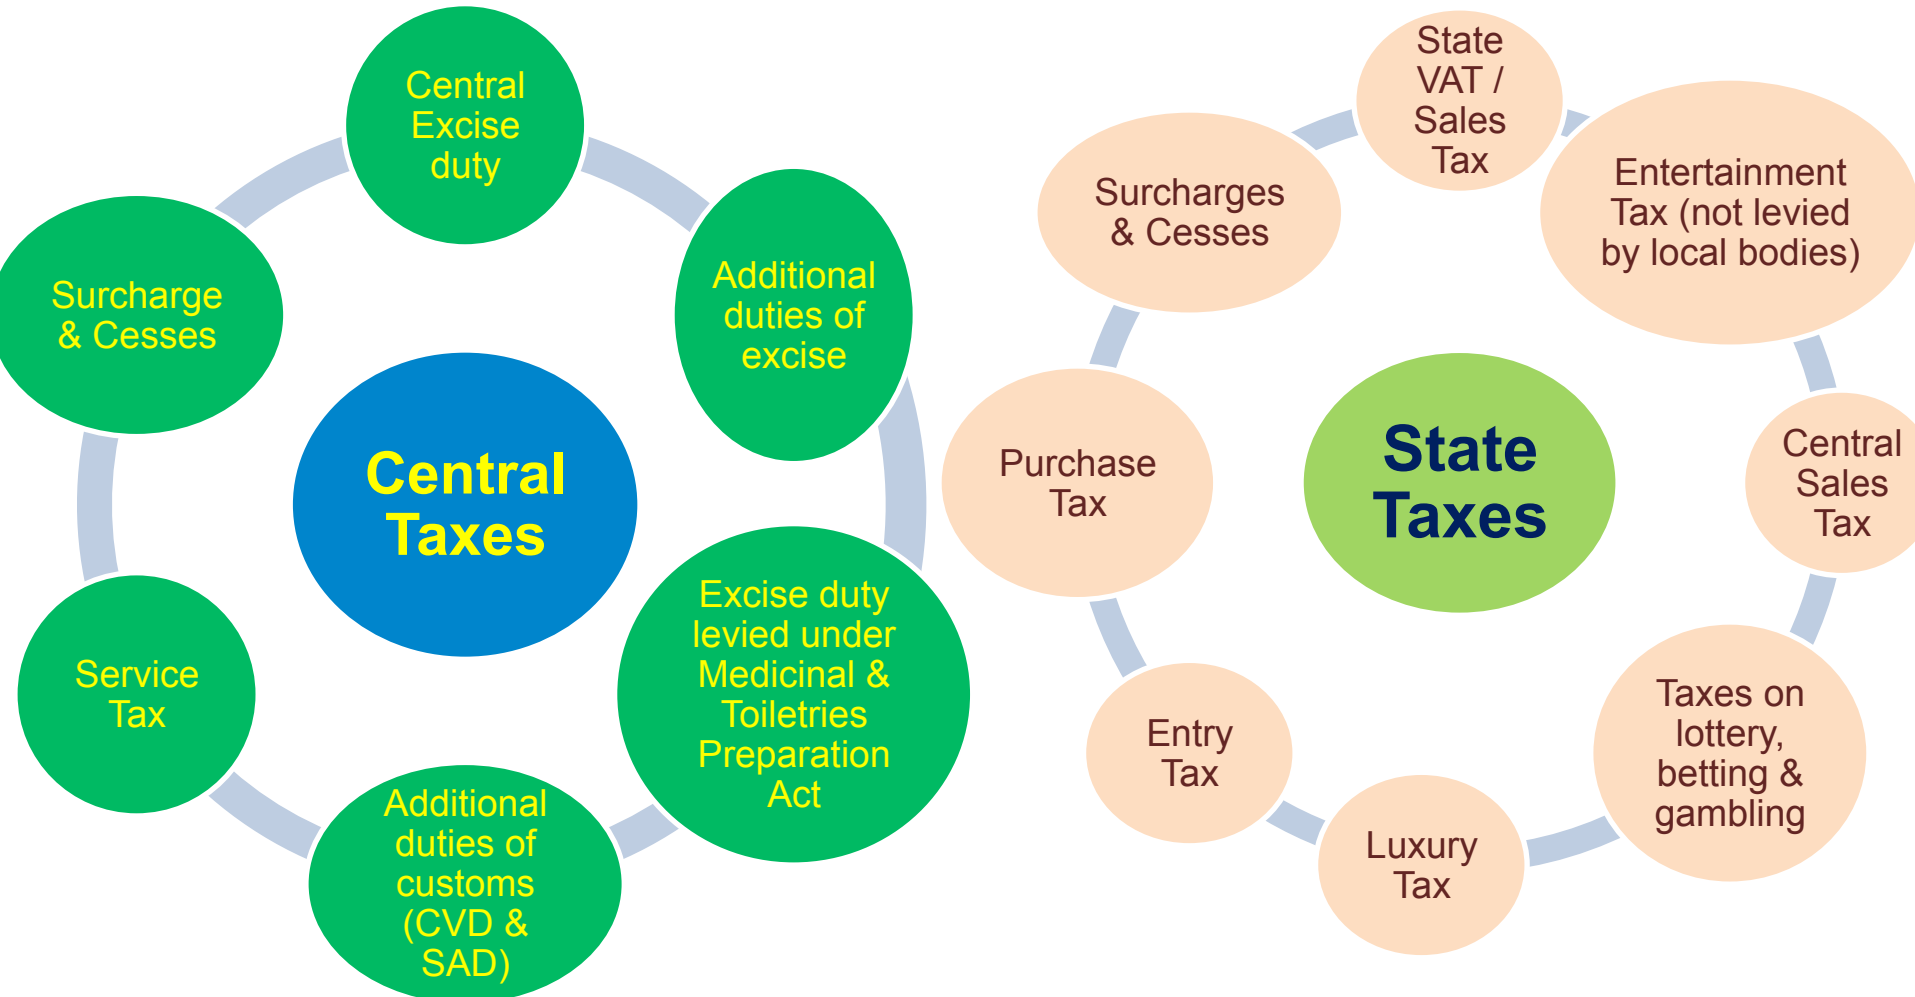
Central Taxes

Central Excise duty

Additional duties of excise

Excise duty levied under Medicinal & Toiletries Preparation Act

Additional duties of customs (CVD & SAD)

Service Tax

Surcharge & Cesses

State Taxes

State VAT / Sales Tax

Entertainment Tax (not levied by local bodies)

Central Sales Tax

Taxes on lottery, betting & gambling

Luxury Tax

Entry Tax

Purchase Tax

Surcharges & Cesses